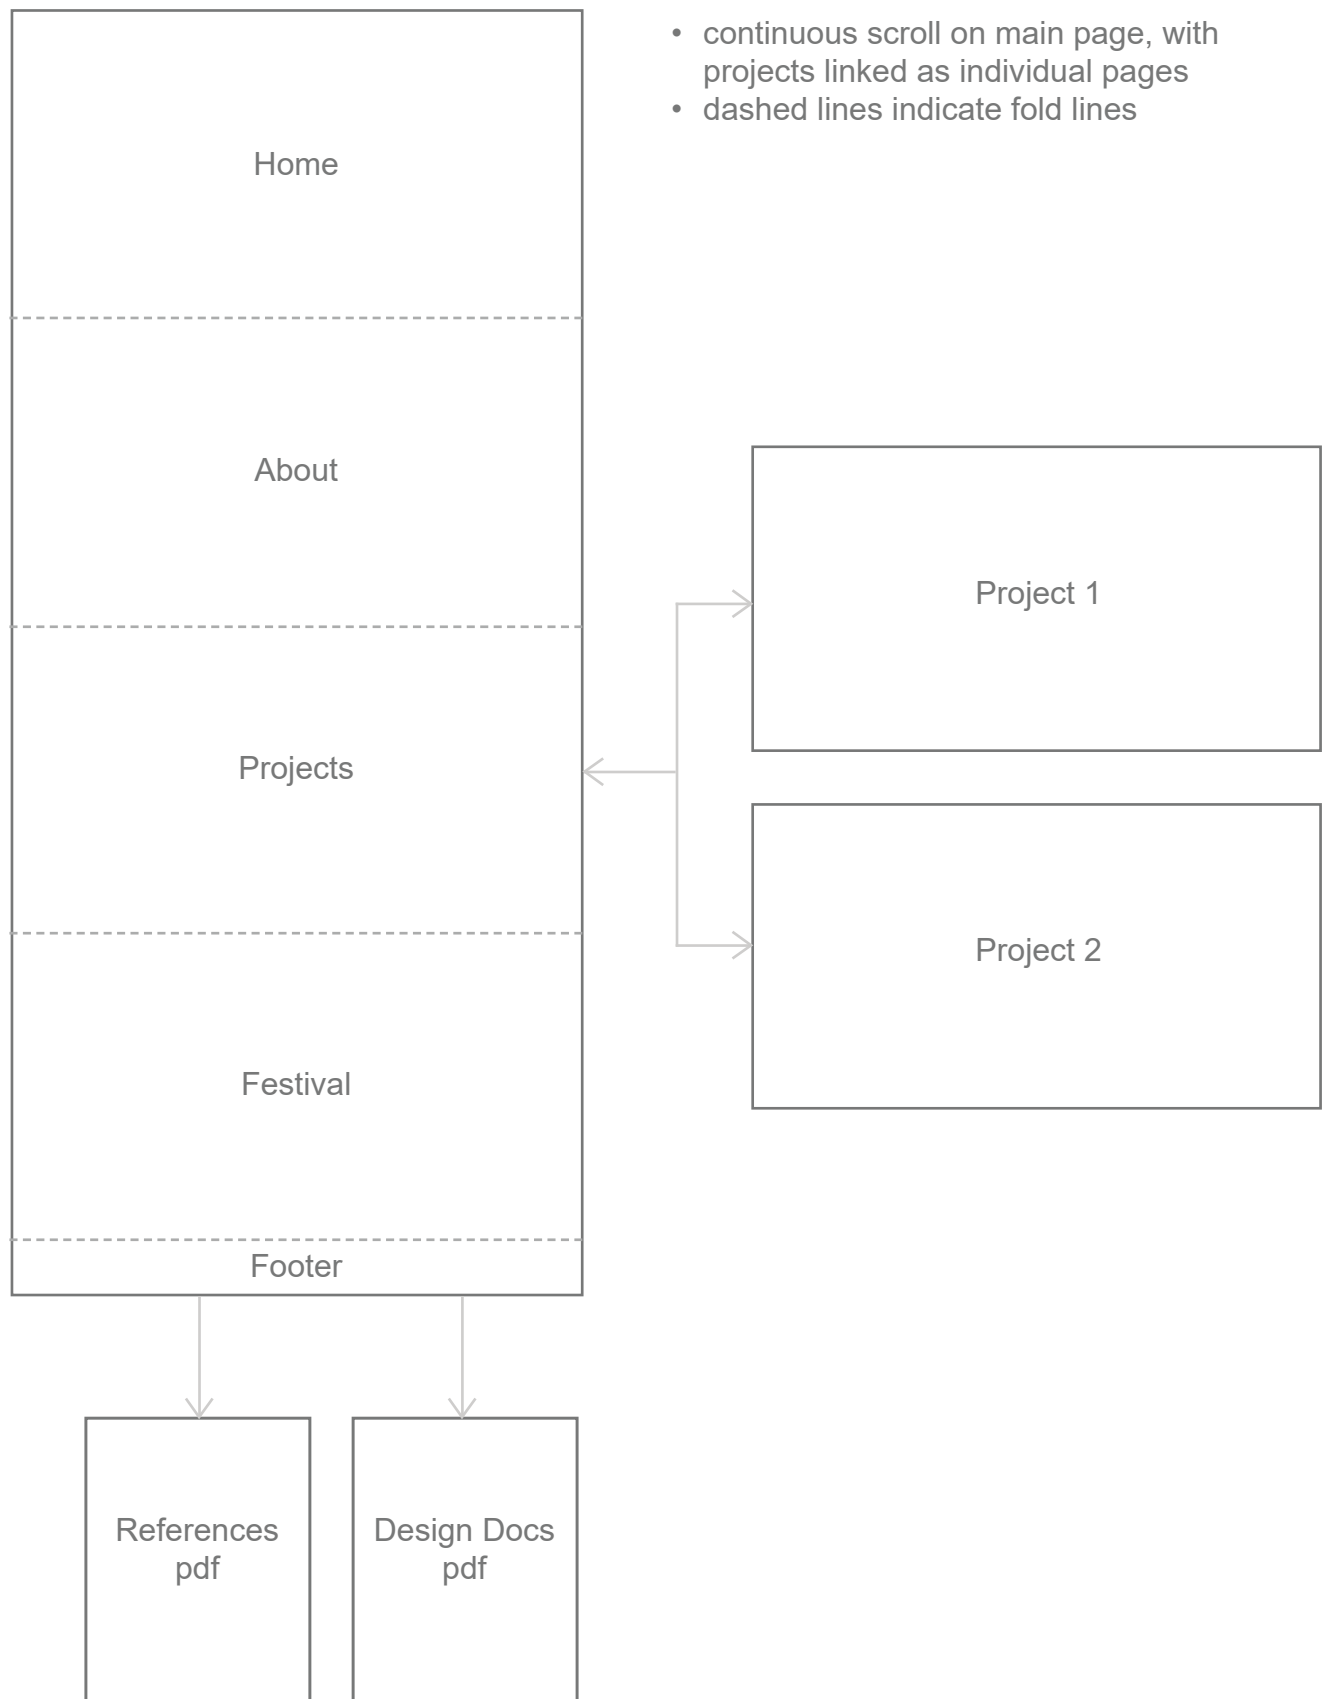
• continuous scroll on main page, with projects linked as individual pages
• dashed lines indicate fold lines

Home

About

Projects

Festival

Footer

Project 1

Project 2

References pdf

Design Docs pdf